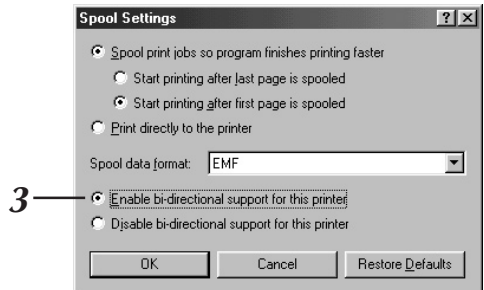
Spool Settings

?

X

Spool print jobs so program finishes printing faster

Start printing after last page is spooled

Start printing after first page is spooled

Print directly to the printer

Spool data format: EMF

3

Enable bi-directional support for this printer

Disable bi-directional support for this printer

OK

Cancel

Restore Defaults